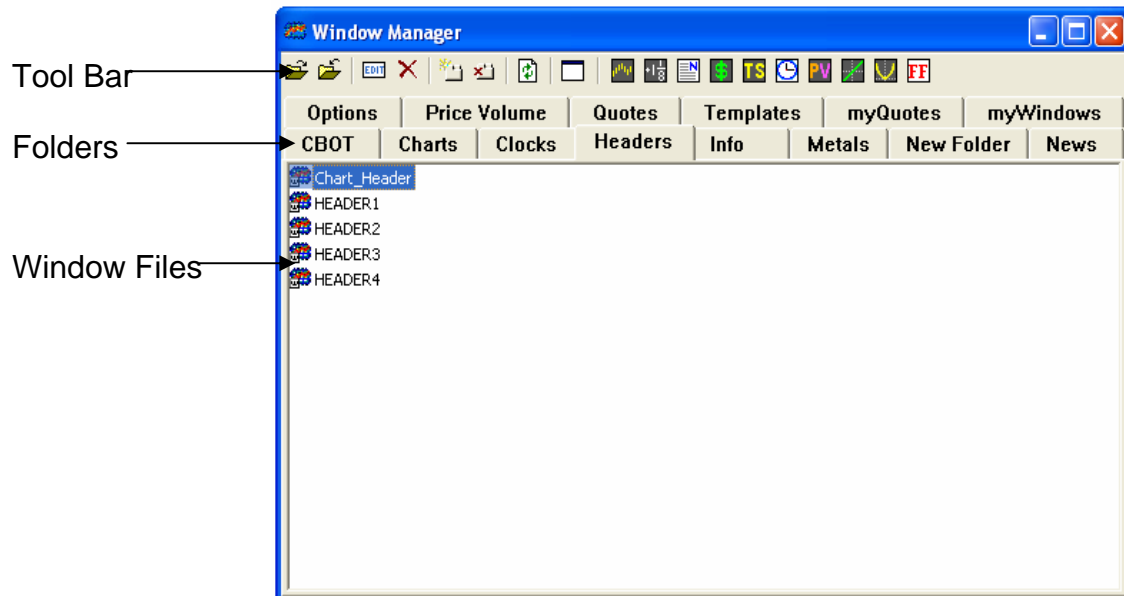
Window Manager

Tool Bar

EDIT TS PV FF

Options | Price Volume | Quotes | Templates | myQuotes | myWindows
CBOT | Charts | Clocks | Headers | Info | Metals | New Folder | News

Folders

Chart_Header
HEADER1
HEADER2
HEADER3
HEADER4

Window Files